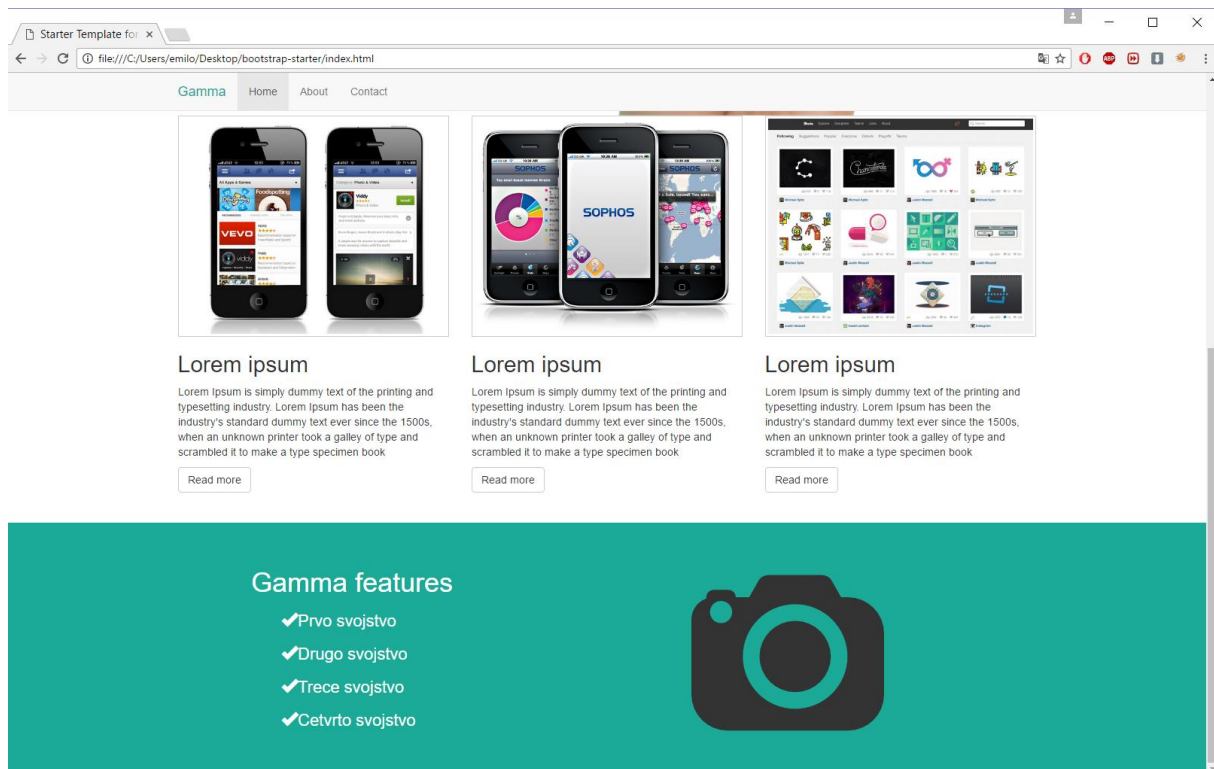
Starter Template for ×

file:///C:/Users/emilo/Desktop/bootstrap-starter/index.html

Gamma Home About Contact

SOPHOS

SOPHOS

Lorem ipsum

Lorem Ipsum is simply dummy text of the printing and typesetting industry. Lorem Ipsum has been the industry's standard dummy text ever since the 1500s, when an unknown printer took a galley of type and scrambled it to make a type specimen book

Read more

Lorem ipsum

Lorem Ipsum is simply dummy text of the printing and typesetting industry. Lorem Ipsum has been the industry's standard dummy text ever since the 1500s, when an unknown printer took a galley of type and scrambled it to make a type specimen book

Read more

Lorem ipsum

Lorem Ipsum is simply dummy text of the printing and typesetting industry. Lorem Ipsum has been the industry's standard dummy text ever since the 1500s, when an unknown printer took a galley of type and scrambled it to make a type specimen book

Read more

Gamma features

✔Prvo svojstvo

✔Drugo svojstvo

✔Trece svojstvo

✔Cetvrto svojstvo